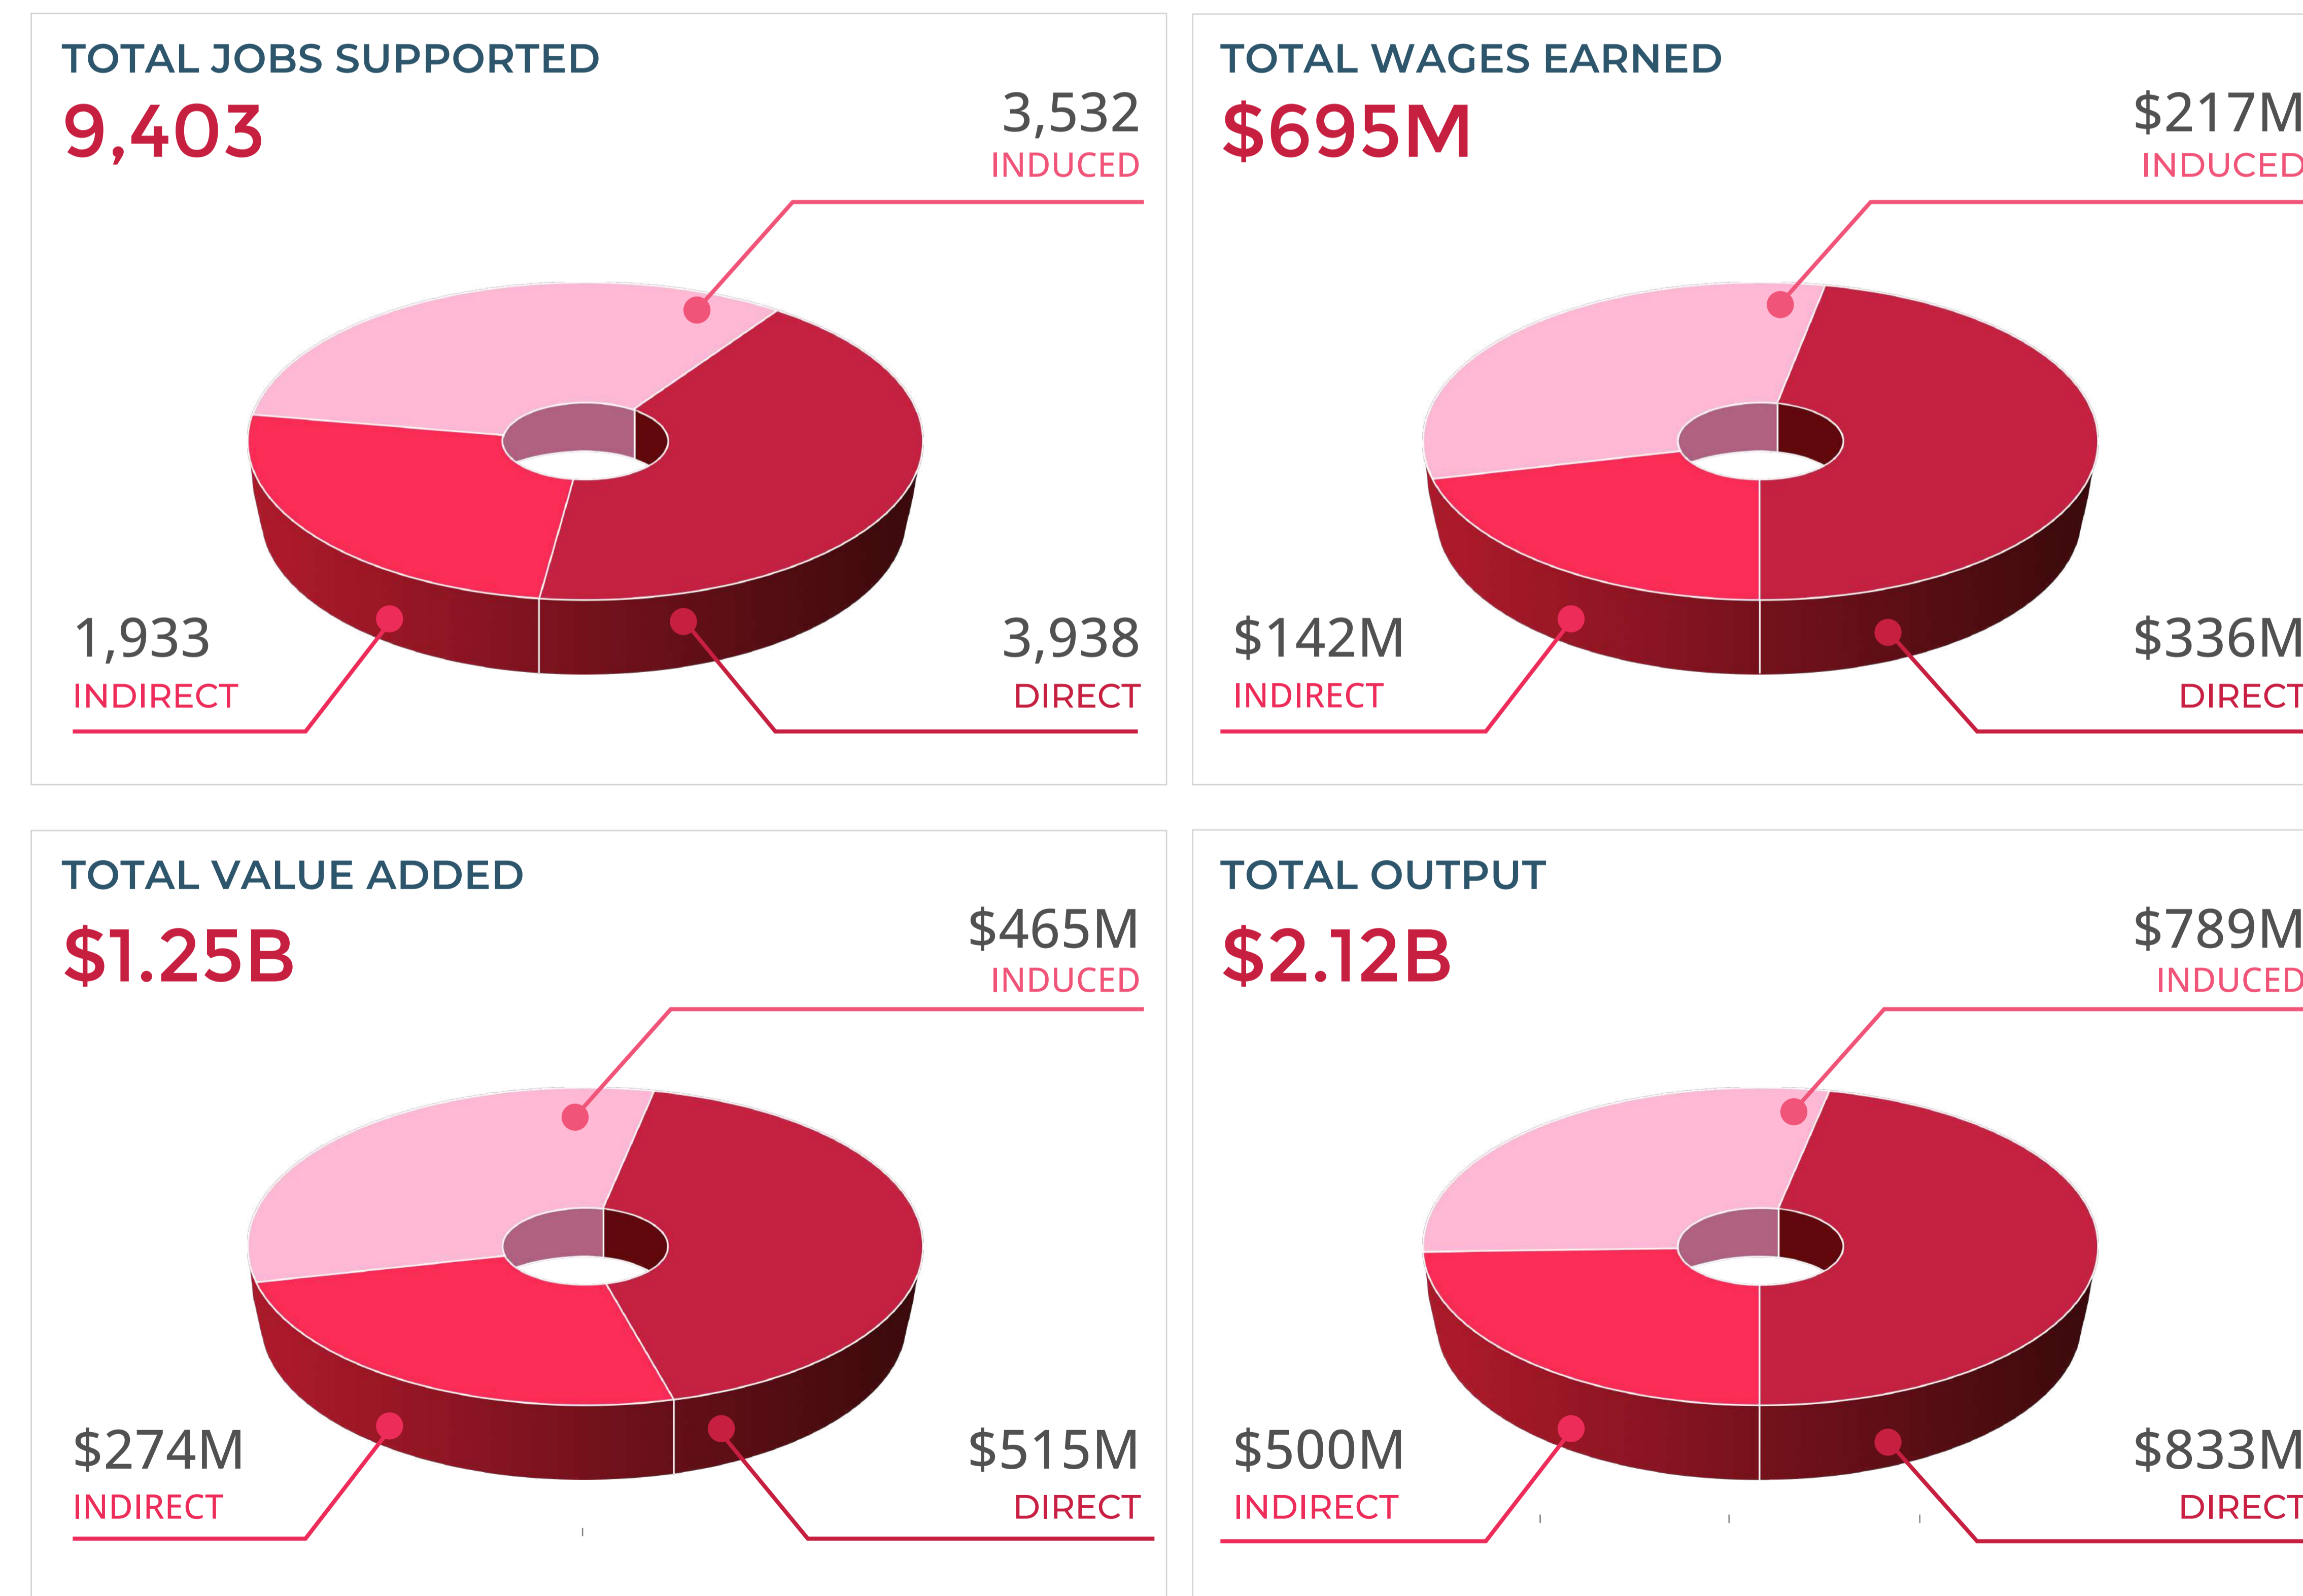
TOTAL JOBS SUPPORTED

9,403

3,532
INDUCED

1,933
INDIRECT

3,938
DIRECT

TOTAL WAGES EARNED

$695M

$217M
INDUCED

$142M
INDIRECT

$336M
DIRECT

TOTAL VALUE ADDED

$1.25B

$465M
INDUCED

$274M
INDIRECT

$515M
DIRECT

TOTAL OUTPUT

$2.12B

$789M
INDUCED

$500M
INDIRECT

$833M
DIRECT